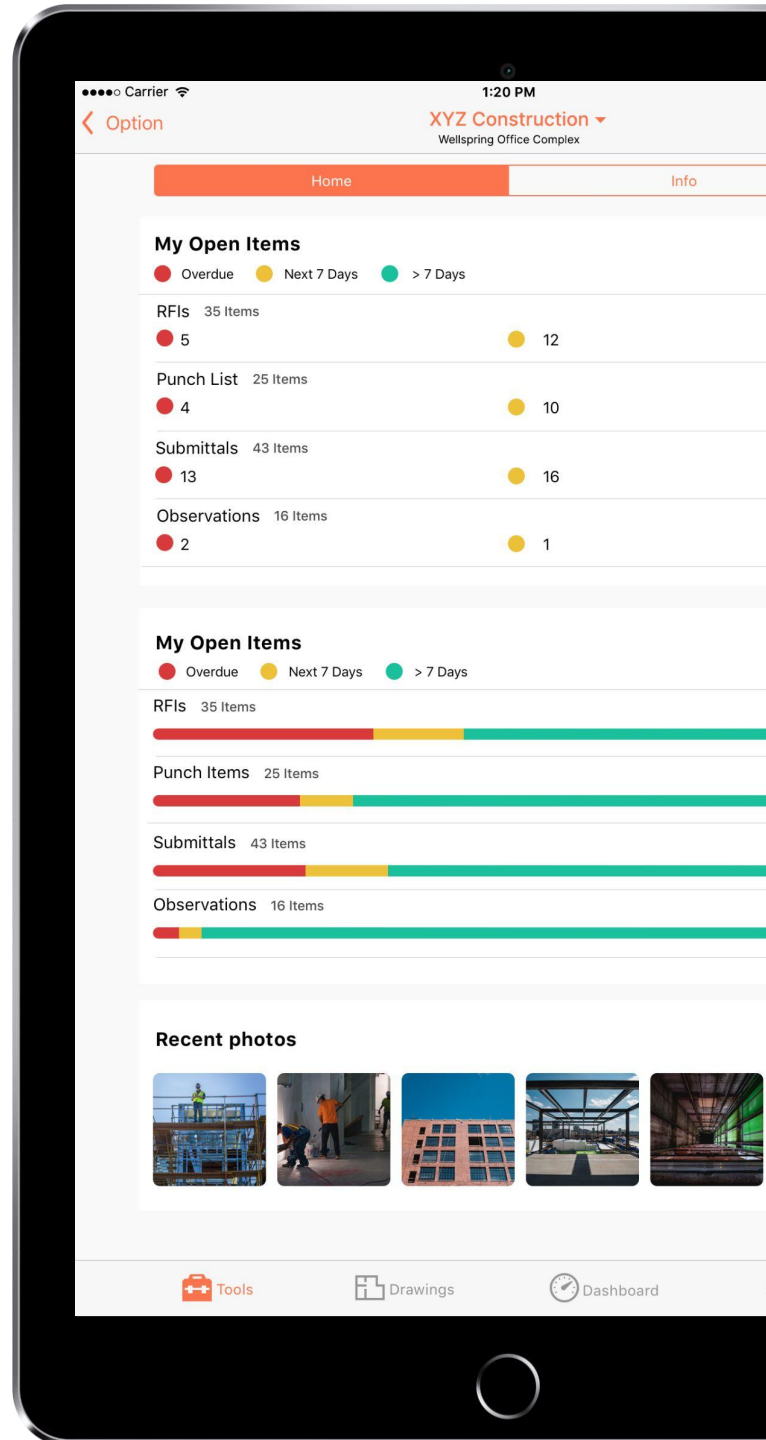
●●●●○ Carrier
1:20 PM
Option
XYZ Construction
Wellspring Office Complex

Home
Info

My Open Items
Overdue Next 7 Days > 7 Days

RFIs 35 Items
5
12

Punch List 25 Items
4
10

Submittals 43 Items
13
16

Observations 16 Items
2
1

My Open Items
Overdue Next 7 Days > 7 Days

RFIs 35 Items

Punch Items 25 Items

Submittals 43 Items

Observations 16 Items

Recent photos

Tools
Drawings
Dashboard